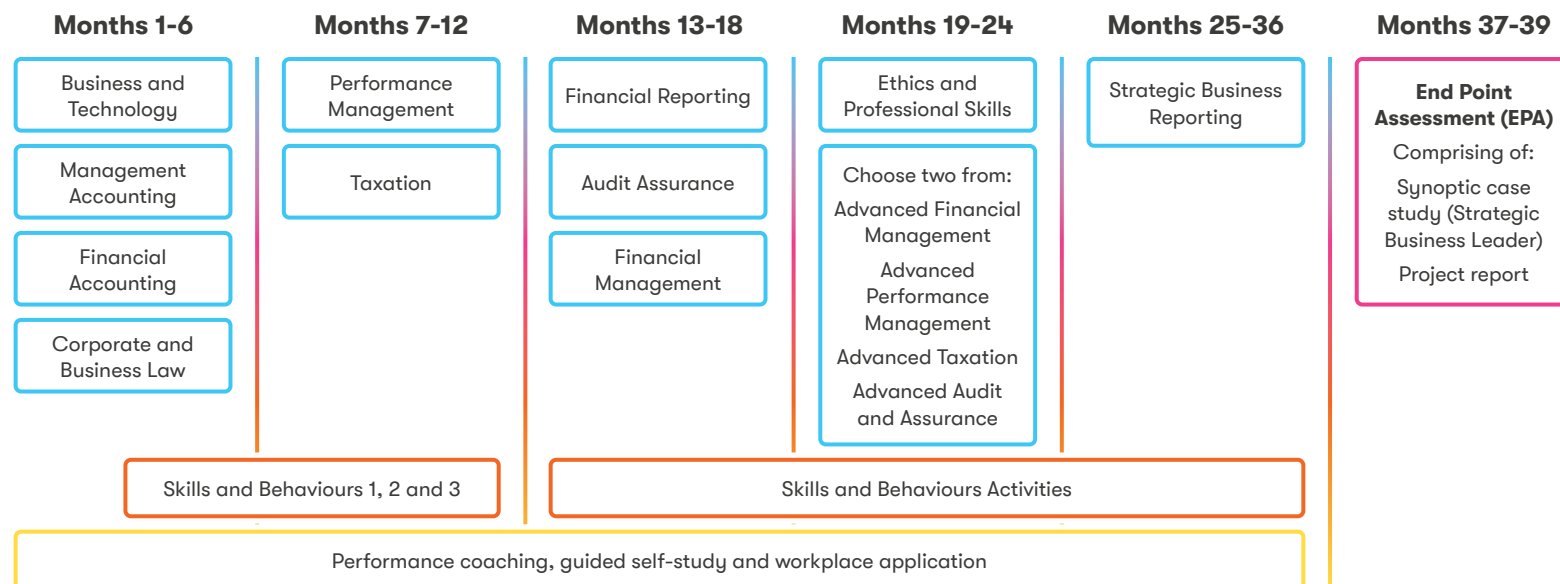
Months 1-6

Business and Technology

Management Accounting

Financial Accounting

Corporate and Business Law

Months 7-12

Performance Management

Taxation

Months 13-18

Financial Reporting

Audit Assurance

Financial Management

Months 19-24

Ethics and Professional Skills

Choose two from:
Advanced Financial Management
Advanced Performance Management
Advanced Taxation
Advanced Audit and Assurance

Months 25-36

Strategic Business Reporting

Months 37-39

End Point Assessment (EPA)
Comprising of:
Synoptic case study (Strategic Business Leader)
Project report

Skills and Behaviours 1, 2 and 3

Skills and Behaviours Activities

Performance coaching, guided self-study and workplace application